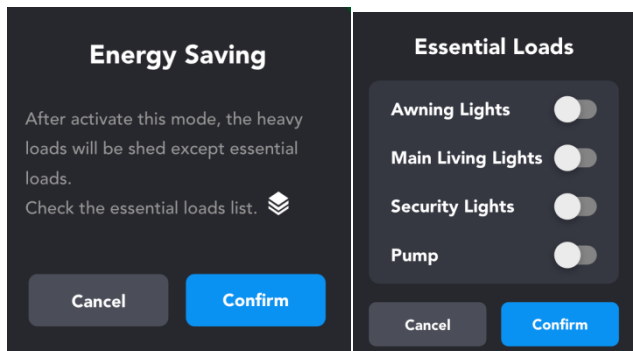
Energy Saving

After activate this mode, the heavy loads will be shed except essential loads.
Check the essential loads list.

Cancel
Confirm

Essential Loads

Awning Lights
Main Living Lights
Security Lights
Pump

Cancel
Confirm